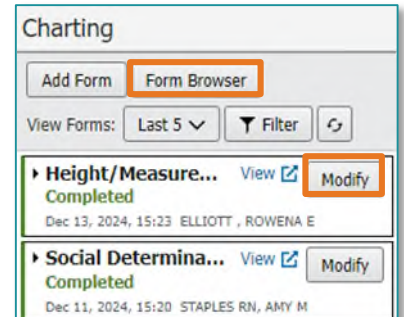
Charting

Add Form | Form Browser

View Forms: Last 5 | Filter

Height/Measure... View Modify
Completed
Dec 13, 2024, 15:23 ELLIOTT , ROWENA E

Social Determina... View Modify
Completed
Dec 11, 2024, 15:20 STAPLES RN, AMY M